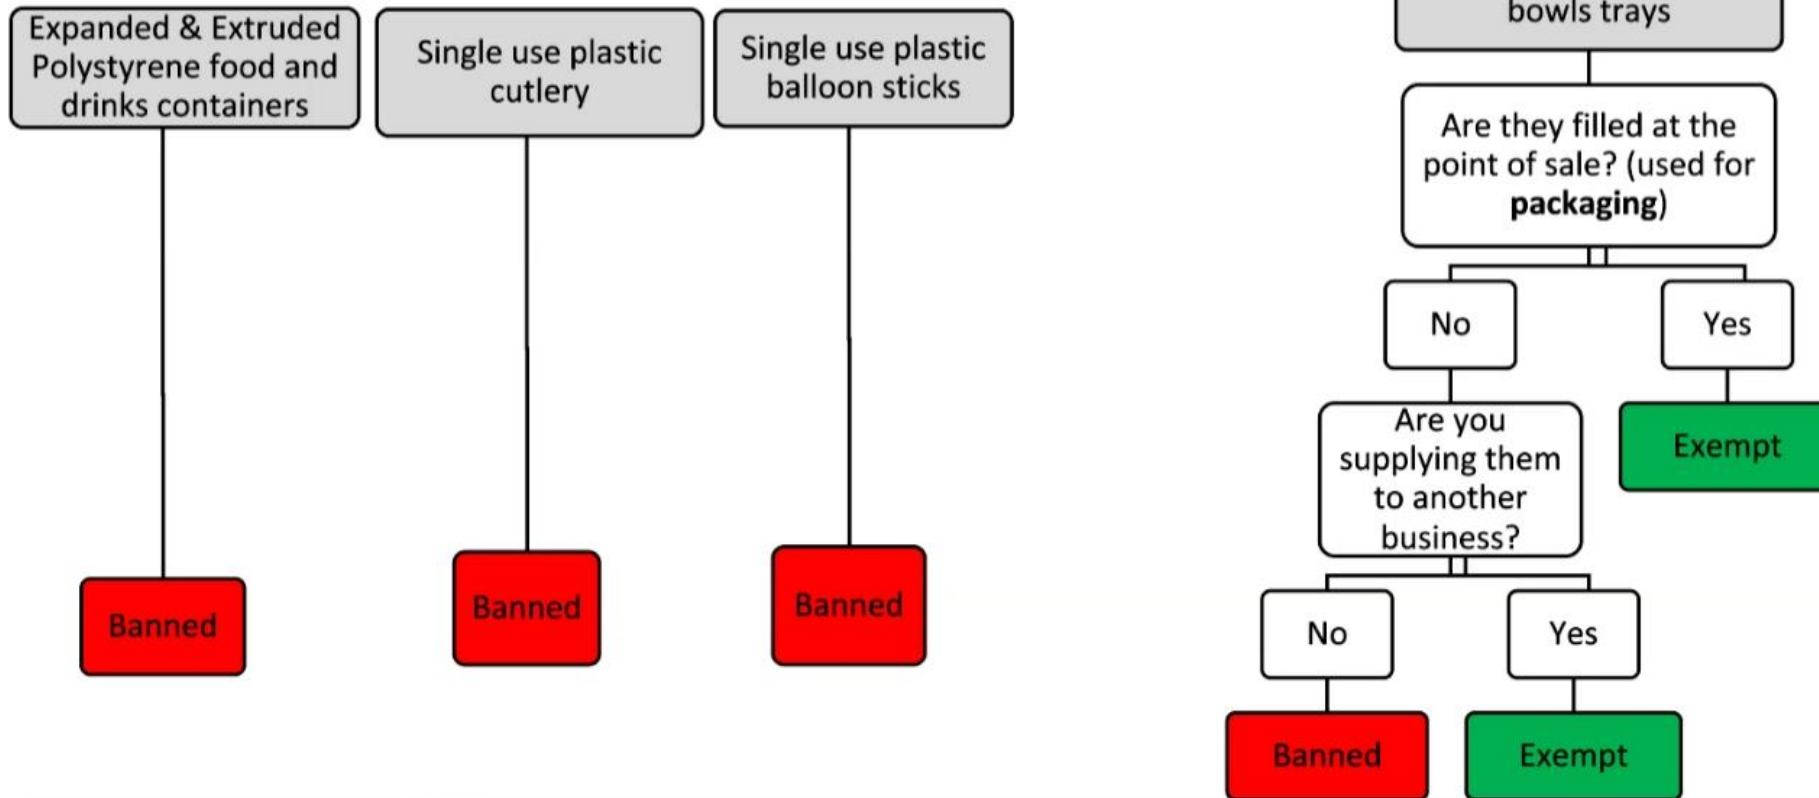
Expanded & Extruded Polystyrene food and drinks containers

Banned

Single use plastic cutlery

Banned

Single use plastic balloon sticks

Banned

bowls trays

Are they filled at the point of sale? (used for **packaging**)

No

Yes

Exempt

Are you supplying them to another business?

No

Banned

Yes

Exempt